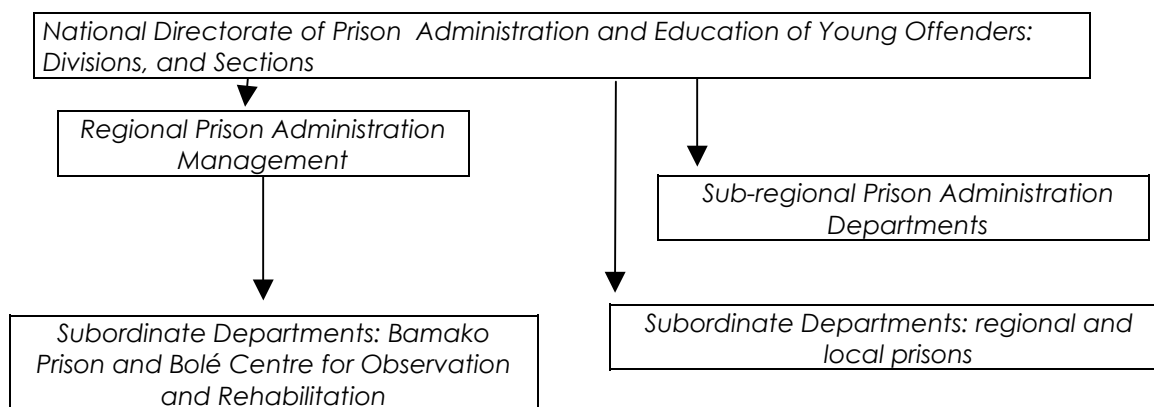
National Directorate of Prison Administration and Education of Young Offenders: Divisions, and Sections

Regional Prison Administration Management

Sub-regional Prison Administration Departments

Subordinate Departments: Bamako Prison and Bolé Centre for Observation and Rehabilitation

Subordinate Departments: regional and local prisons